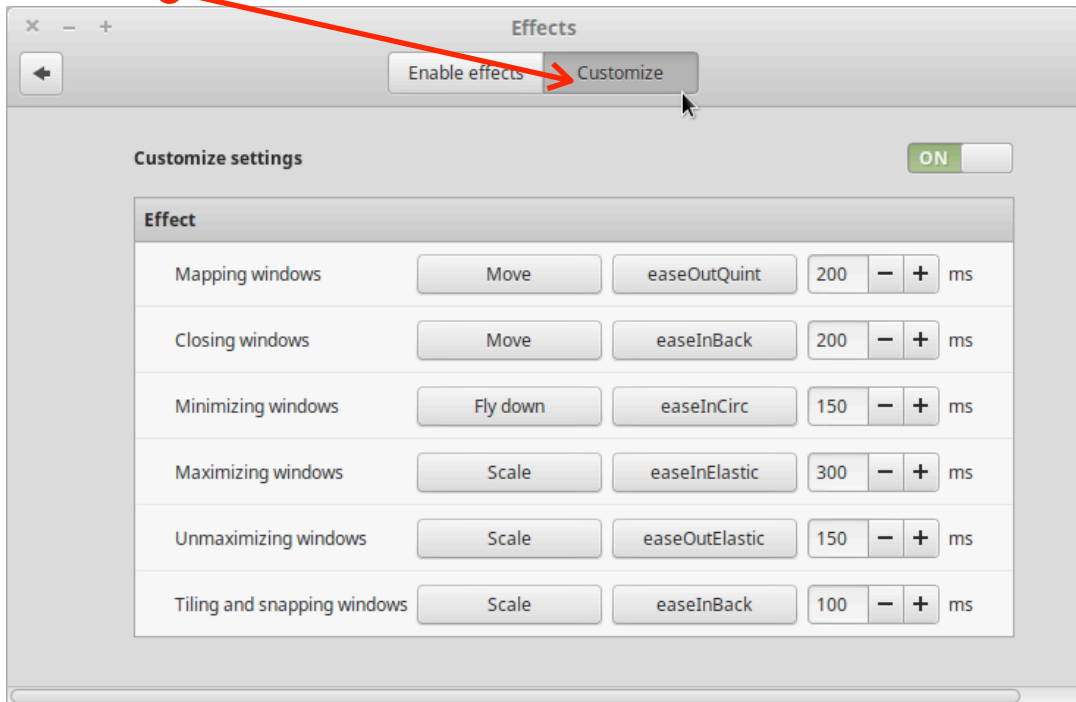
× − +
Effects

Enable effects Customize

Customize settings ON

| Effect | | | | | | |
|---|---|---|---|---|---|---|
| Mapping windows | Move | easeOutQuint | 200 | − | + | ms |
| Closing windows | Move | easeInBack | 200 | − | + | ms |
| Minimizing windows | Fly down | easeInCirc | 150 | − | + | ms |
| Maximizing windows | Scale | easeInElastic | 300 | − | + | ms |
| Unmaximizing windows | Scale | easeOutElastic | 150 | − | + | ms |
| Tiling and snapping windows | Scale | easeInBack | 100 | − | + | ms |